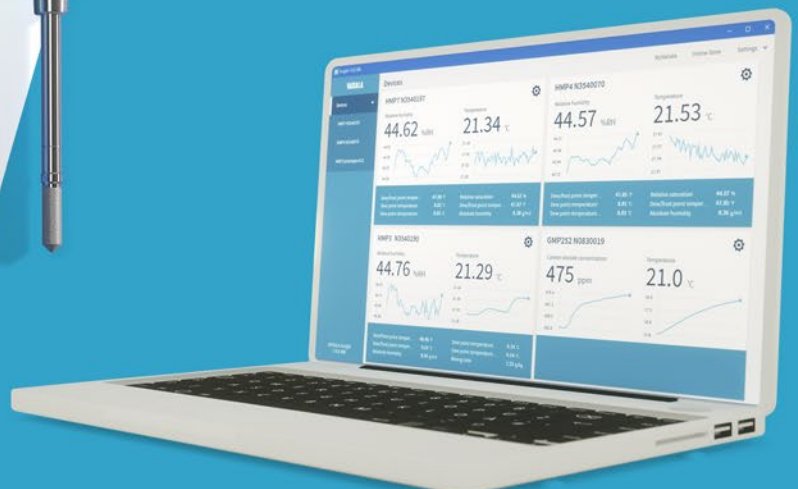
Devices

HMP7 N3540197

Relative humidity

44.62 %RH

Temperature

21.34 °C

HMP4 N3540070

Relative humidity

44.57 %RH

Temperature

21.53 °C

HMP1 N3540190

Relative humidity

44.76 %RH

Temperature

21.29 °C

GMP252 N0830019

Carbon dioxide concentration

475 ppm

Temperature

21.0 °C

Notebook

Online Store

Settings